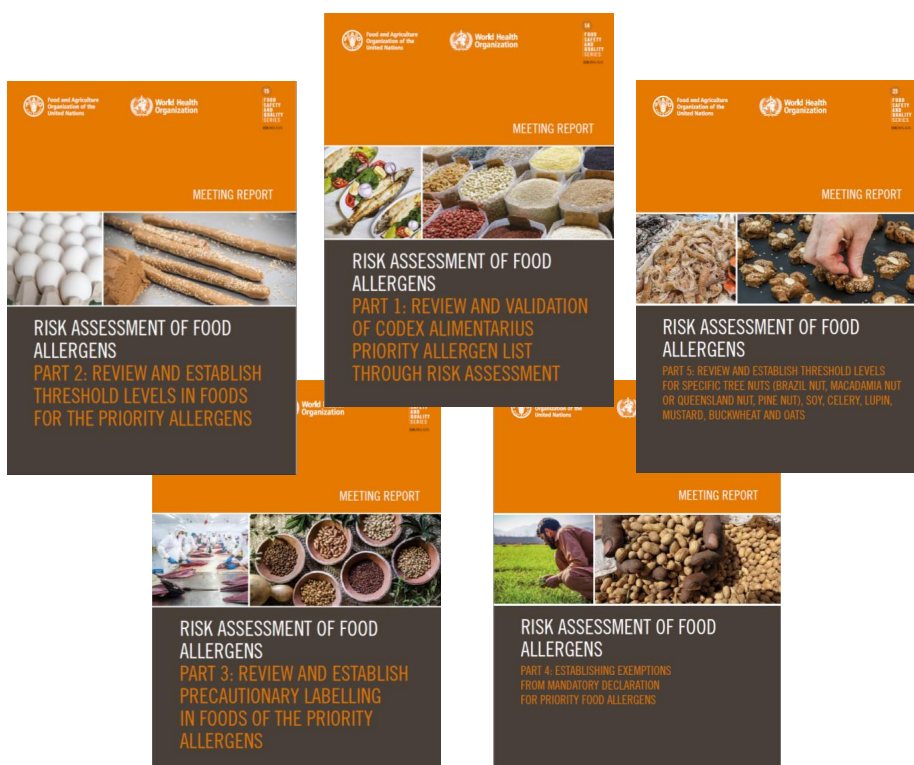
Food and Agriculture Organization of the United Nations
World Health Organization
15
FOOD SAFETY AND QUALITY SERIES
MEETING REPORT
RISK ASSESSMENT OF FOOD ALLERGENS
PART 2: REVIEW AND ESTABLISH THRESHOLD LEVELS IN FOODS FOR THE PRIORITY ALLERGENS

Food and Agriculture Organization of the United Nations
World Health Organization
14
FOOD SAFETY AND QUALITY SERIES
MEETING REPORT
RISK ASSESSMENT OF FOOD ALLERGENS
PART 1: REVIEW AND VALIDATION OF CODEX ALIMENTARIUS PRIORITY ALLERGEN LIST THROUGH RISK ASSESSMENT

Food and Agriculture Organization of the United Nations
World Health Organization
22
FOOD SAFETY AND QUALITY SERIES
MEETING REPORT
RISK ASSESSMENT OF FOOD ALLERGENS
PART 5: REVIEW AND ESTABLISH THRESHOLD LEVELS FOR SPECIFIC TREE NUTS (BRAZIL NUT, MACADAMIA NUT OR QUEENSLAND NUT, PINE NUT), SOY, CELERY, LUPIN, MUSTARD, BUCKWHEAT AND OATS

World Health Organization
FOOD SAFETY AND QUALITY SERIES
MEETING REPORT
RISK ASSESSMENT OF FOOD ALLERGENS
PART 3: REVIEW AND ESTABLISH PRECAUTIONARY LABELLING IN FOODS OF THE PRIORITY ALLERGENS

Organization of the United Nations
MEETING REPORT
RISK ASSESSMENT OF FOOD ALLERGENS
PART 4: ESTABLISHING EXEMPTIONS FROM MANDATORY DECLARATION FOR PRIORITY FOOD ALLERGENS